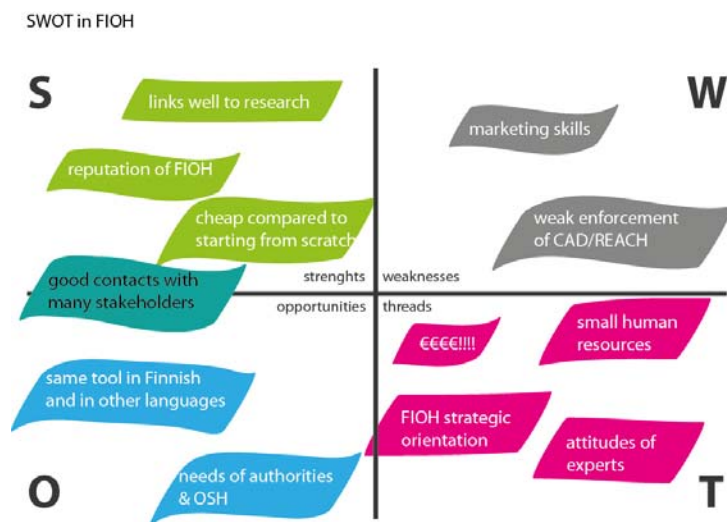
SWOT in FIOH

S

W

links well to research

reputation of FIOH

cheap compared to starting from scratch

good contacts with many stakeholders

marketing skills

weak enforcement of CAD/REACH

strenghts

weaknesses

opportunities

threads

same tool in Finnish and in other languages

needs of authorities & OSH

€€€€!!!!

small human resources

FIOH strategic orientation

attitudes of experts

O

T